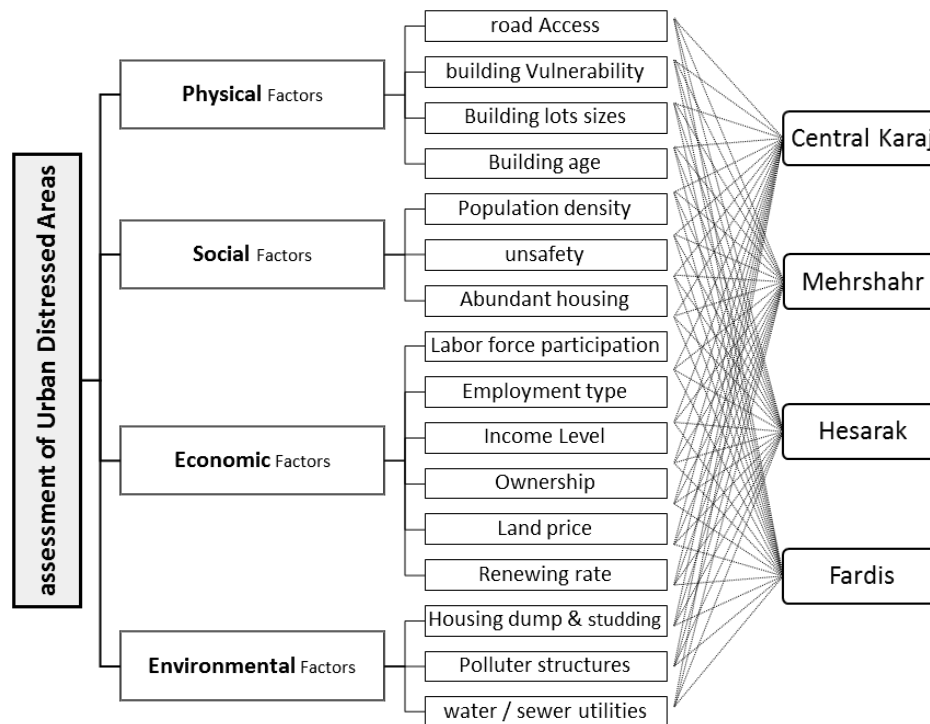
assessment of Urban Distressed Areas

Physical Factors

road Access

building Vulnerability

Building lots sizes

Building age

Social Factors

Population density

unsafety

Abundant housing

Economic Factors

Labor force participation

Employment type

Income Level

Ownership

Land price

Renewing rate

Environmental Factors

Housing dump & studding

Polluter structures

water / sewer utilities

Central Karaj

Mehrshahr

Hesarak

Fardis